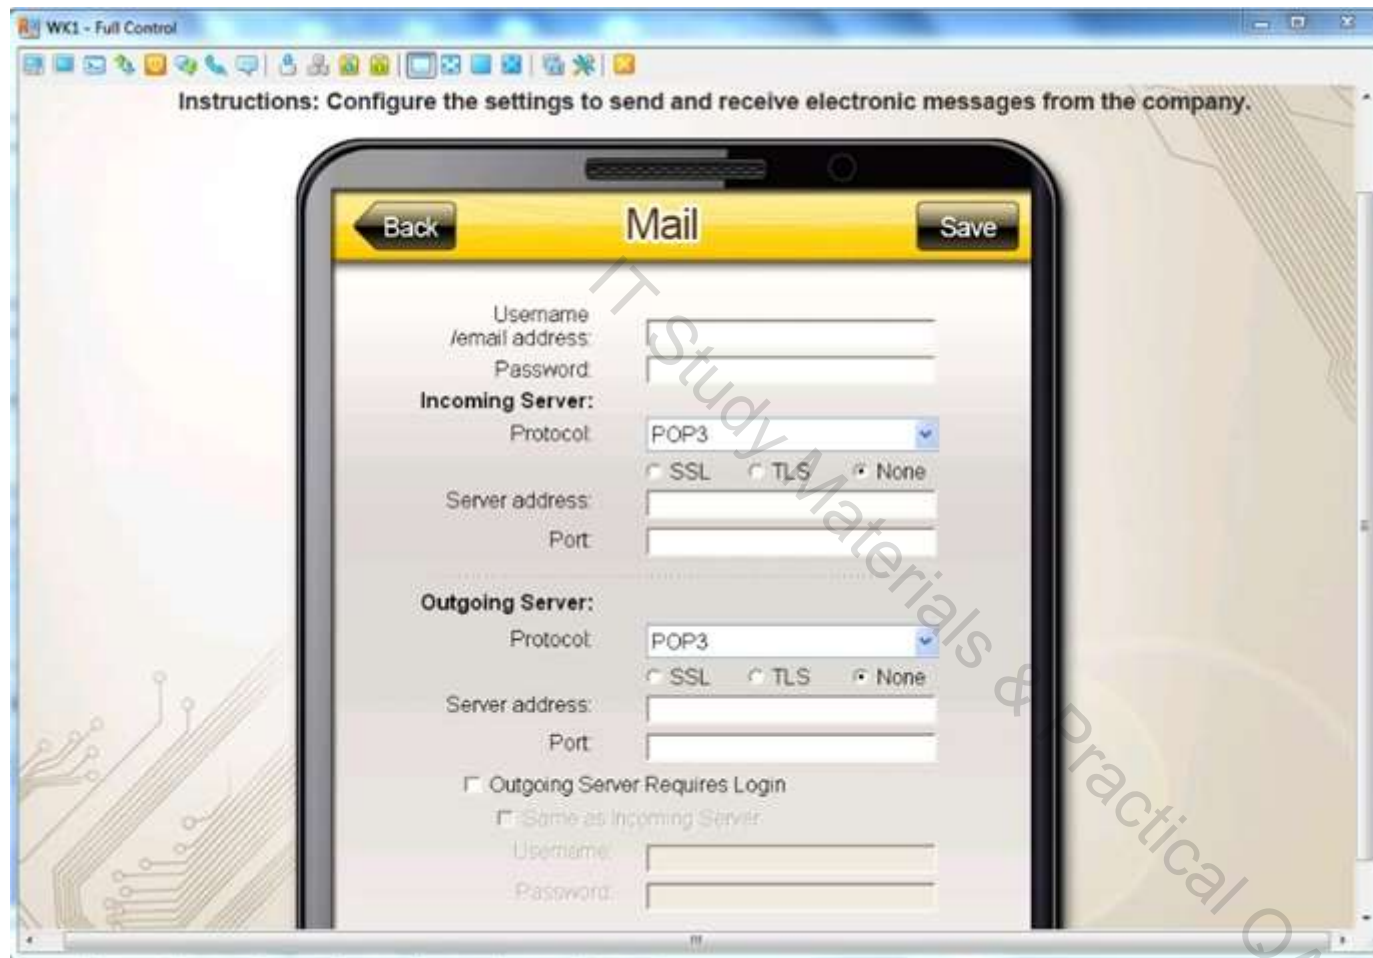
WK1 - Full Control

Instructions: Configure the settings to send and receive electronic messages from the company.

Back
Mail
Save

Username /email address:
Password:
Incoming Server:
Protocol: POP3
SSL TLS None
Server address:
Port:

Outgoing Server:
Protocol: POP3
SSL TLS None
Server address:
Port:
Outgoing Server Requires Login
Same as Incoming Server
Username:
Password:

IT Study Materials & Practical O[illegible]